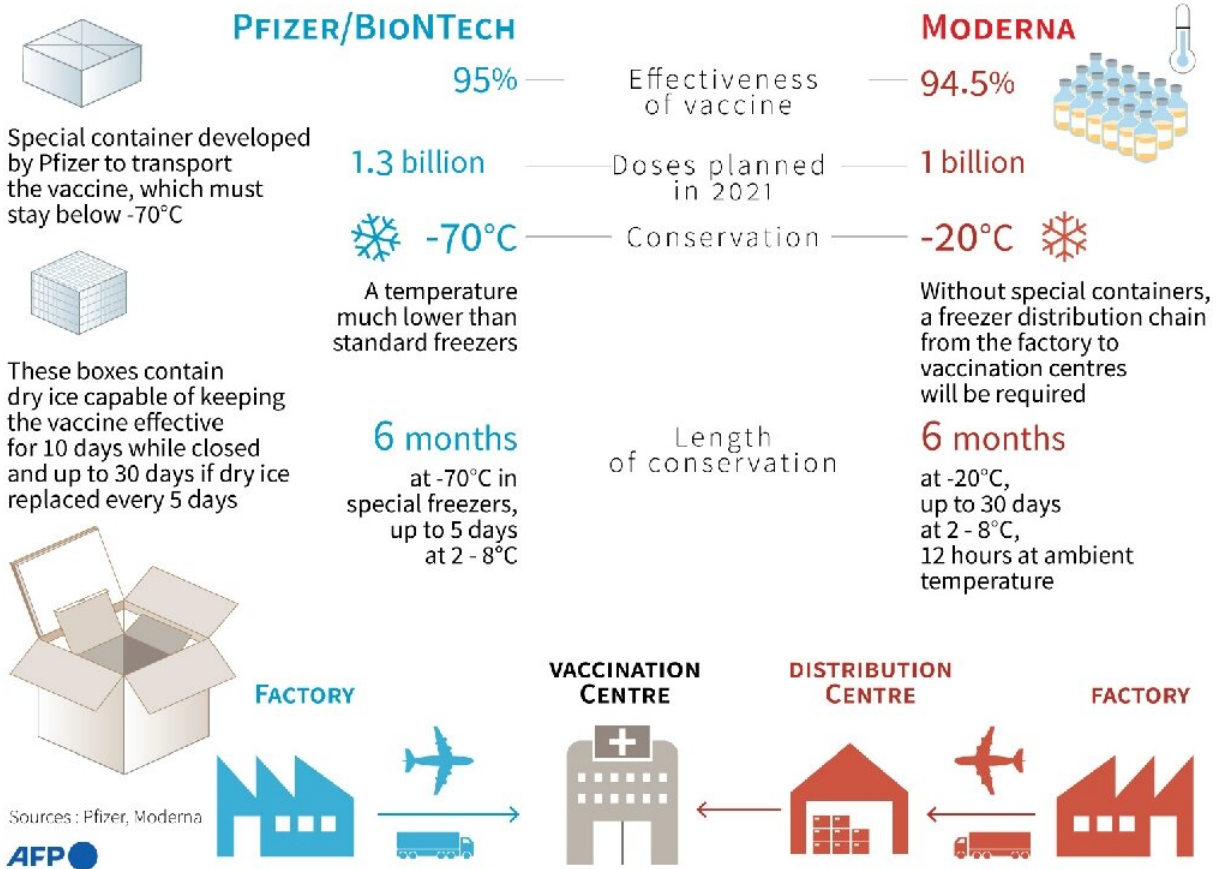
PFIZER/BIONTECH

MODERNA

Special container developed by Pfizer to transport the vaccine, which must stay below -70°C

95%

Effectiveness of vaccine

94.5%

1.3 billion

Doses planned in 2021

1 billion

-70°C

Conservation

-20°C

A temperature much lower than standard freezers

Without special containers, a freezer distribution chain from the factory to vaccination centres will be required

These boxes contain dry ice capable of keeping the vaccine effective for 10 days while closed and up to 30 days if dry ice replaced every 5 days

6 months

at -70°C in special freezers, up to 5 days at 2 - 8°C

Length of conservation

6 months

at -20°C, up to 30 days at 2 - 8°C, 12 hours at ambient temperature

FACTORY

VACCINATION CENTRE

DISTRIBUTION CENTRE

FACTORY

Sources : Pfizer, Moderna

AFP